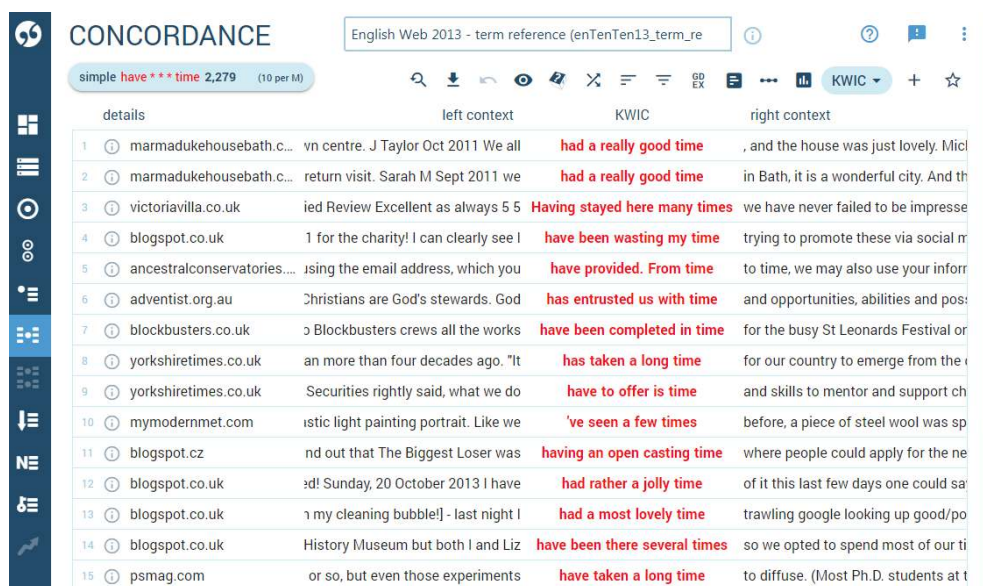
CONCORDANCE

English Web 2013 - term reference (enTenTen13_term_re

simple have * * * time 2,279 (10 per M)

GD EX

KWIC

| | details | left context | KWIC | right context |
|---|---|---|---|---|
| 1 | marmadukehousebath.c... | vn centre. J Taylor Oct 2011 We all | had a really good time | , and the house was just lovely. Micl |
| 2 | marmadukehousebath.c... | return visit. Sarah M Sept 2011 we | had a really good time | in Bath, it is a wonderful city. And th |
| 3 | victoriavilla.co.uk | ied Review Excellent as always 5 5 | Having stayed here many times | we have never failed to be impresse |
| 4 | blogspot.co.uk | 1 for the charity! I can clearly see I | have been wasting my time | trying to promote these via social m |
| 5 | ancestralconservatories.... | ısing the email address, which you | have provided. From time | to time, we may also use your inforr |
| 6 | adventist.org.au | Christians are God's stewards. God | has entrusted us with time | and opportunities, abilities and pos |
| 7 | blockbusters.co.uk | ɔ Blockbusters crews all the works | have been completed in time | for the busy St Leonards Festival or |
| 8 | yorkshiretimes.co.uk | an more than four decades ago. "It | has taken a long time | for our country to emerge from the |
| 9 | yorkshiretimes.co.uk | Securities rightly said, what we do | have to offer is time | and skills to mentor and support ch |
| 10 | mymodernmet.com | ıstic light painting portrait. Like we | 've seen a few times | before, a piece of steel wool was sp |
| 11 | blogspot.cz | nd out that The Biggest Loser was | having an open casting time | where people could apply for the ne |
| 12 | blogspot.co.uk | ɔd! Sunday, 20 October 2013 I have | had rather a jolly time | of it this last few days one could sa |
| 13 | blogspot.co.uk | n my cleaning bubble!] - last night I | had a most lovely time | trawling google looking up good/po |
| 14 | blogspot.co.uk | History Museum but both I and Liz | have been there several times | so we opted to spend most of our ti |
| 15 | psmag.com | or so, but even those experiments | have taken a long time | to diffuse. (Most Ph.D. students at t |